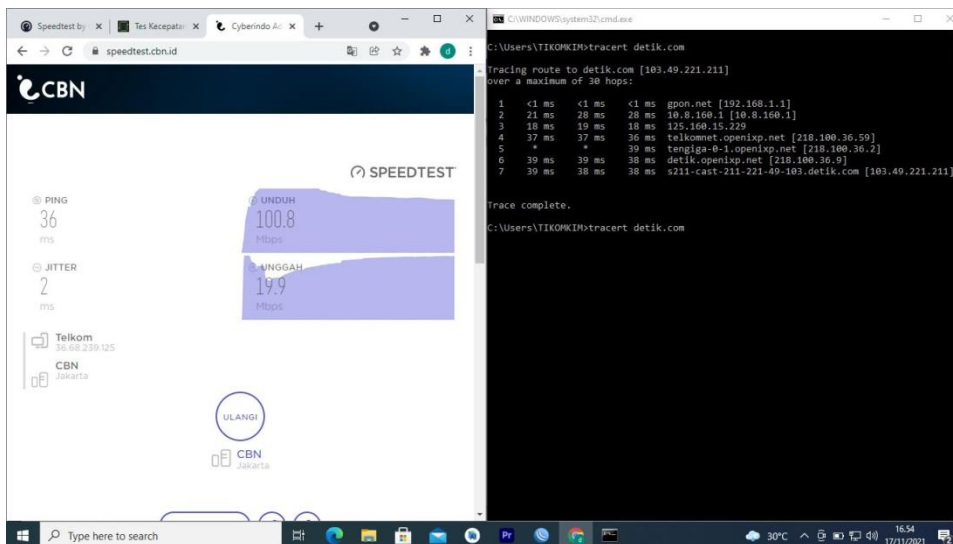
Speedtest by × Tes Kecepatan × Cyberindo Ad × +

speedtest.cbn.id

CBN

SPEEDTEST

PING
36
ms

UNDUH
100.8
Mbps

JITTER
2
ms

UNGGAH
19.9
Mbps

Telkom
36.68.239.125

CBN
Jakarta

ULANGI

CBN
Jakarta

C:\WINDOWS\system32\cmd.exe

C:\Users\TIKOMKIM>tracert detik.com

Tracing route to detik.com [103.49.221.211]
over a maximum of 30 hops:

| | | | | |
|---|---|---|---|---|
| 1 | <1 ms | <1 ms | <1 ms | gpon.net [192.168.1.1] |
| 2 | 21 ms | 28 ms | 28 ms | 10.8.160.1 [10.8.160.1] |
| 3 | 18 ms | 19 ms | 18 ms | 125.160.15.229 |
| 4 | 37 ms | 37 ms | 36 ms | telkomnet.openixp.net [218.100.36.59] |
| 5 | * | * | 39 ms | tengiga-0-1.openixp.net [218.100.36.2] |
| 6 | 39 ms | 39 ms | 38 ms | detik.openixp.net [218.100.36.9] |
| 7 | 39 ms | 38 ms | 38 ms | s211-cast-211-221-49-103.detik.com [103.49.221.211] |

Trace complete.

C:\Users\TIKOMKIM>tracert detik.com

Type here to search

30°C 16.54 17/11/2021